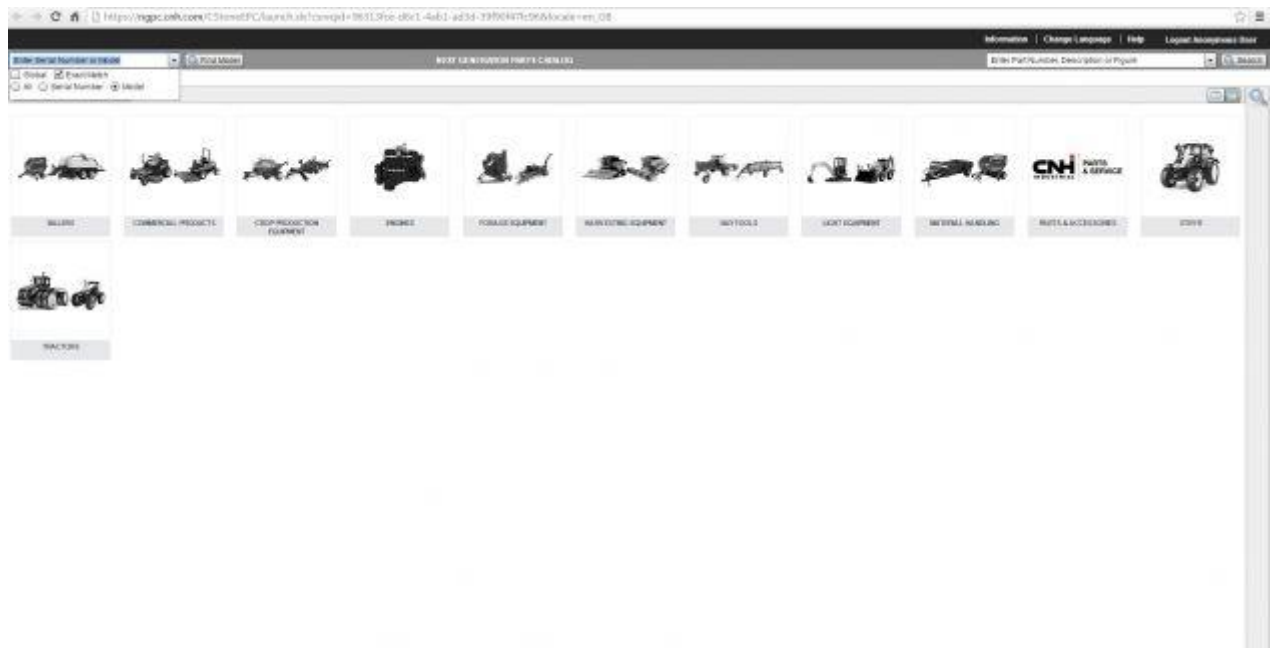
https://ngpc.cnh.com/CStoreEPC/launch.do?convpid=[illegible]&locale=en_GB

Information | Change Language | Help Logout Anonymous User

Enter Serial Number or Model Find Model NEXT GENERATION PARTS CATALOG Enter Part Number, Description or Figure Search

Global Exact Match
All Serial Number Model

BALERS

COMMERCIAL PRODUCTS

CROP PRODUCTION EQUIPMENT

ENGINES

FORAGE EQUIPMENT

HARVESTING EQUIPMENT

HAY TOOLS

LIGHT EQUIPMENT

MATERIAL HANDLING

CNH INDUSTRIAL PARTS & SERVICE

PARTS & ACCESSORIES

STEYR

TRACTORS